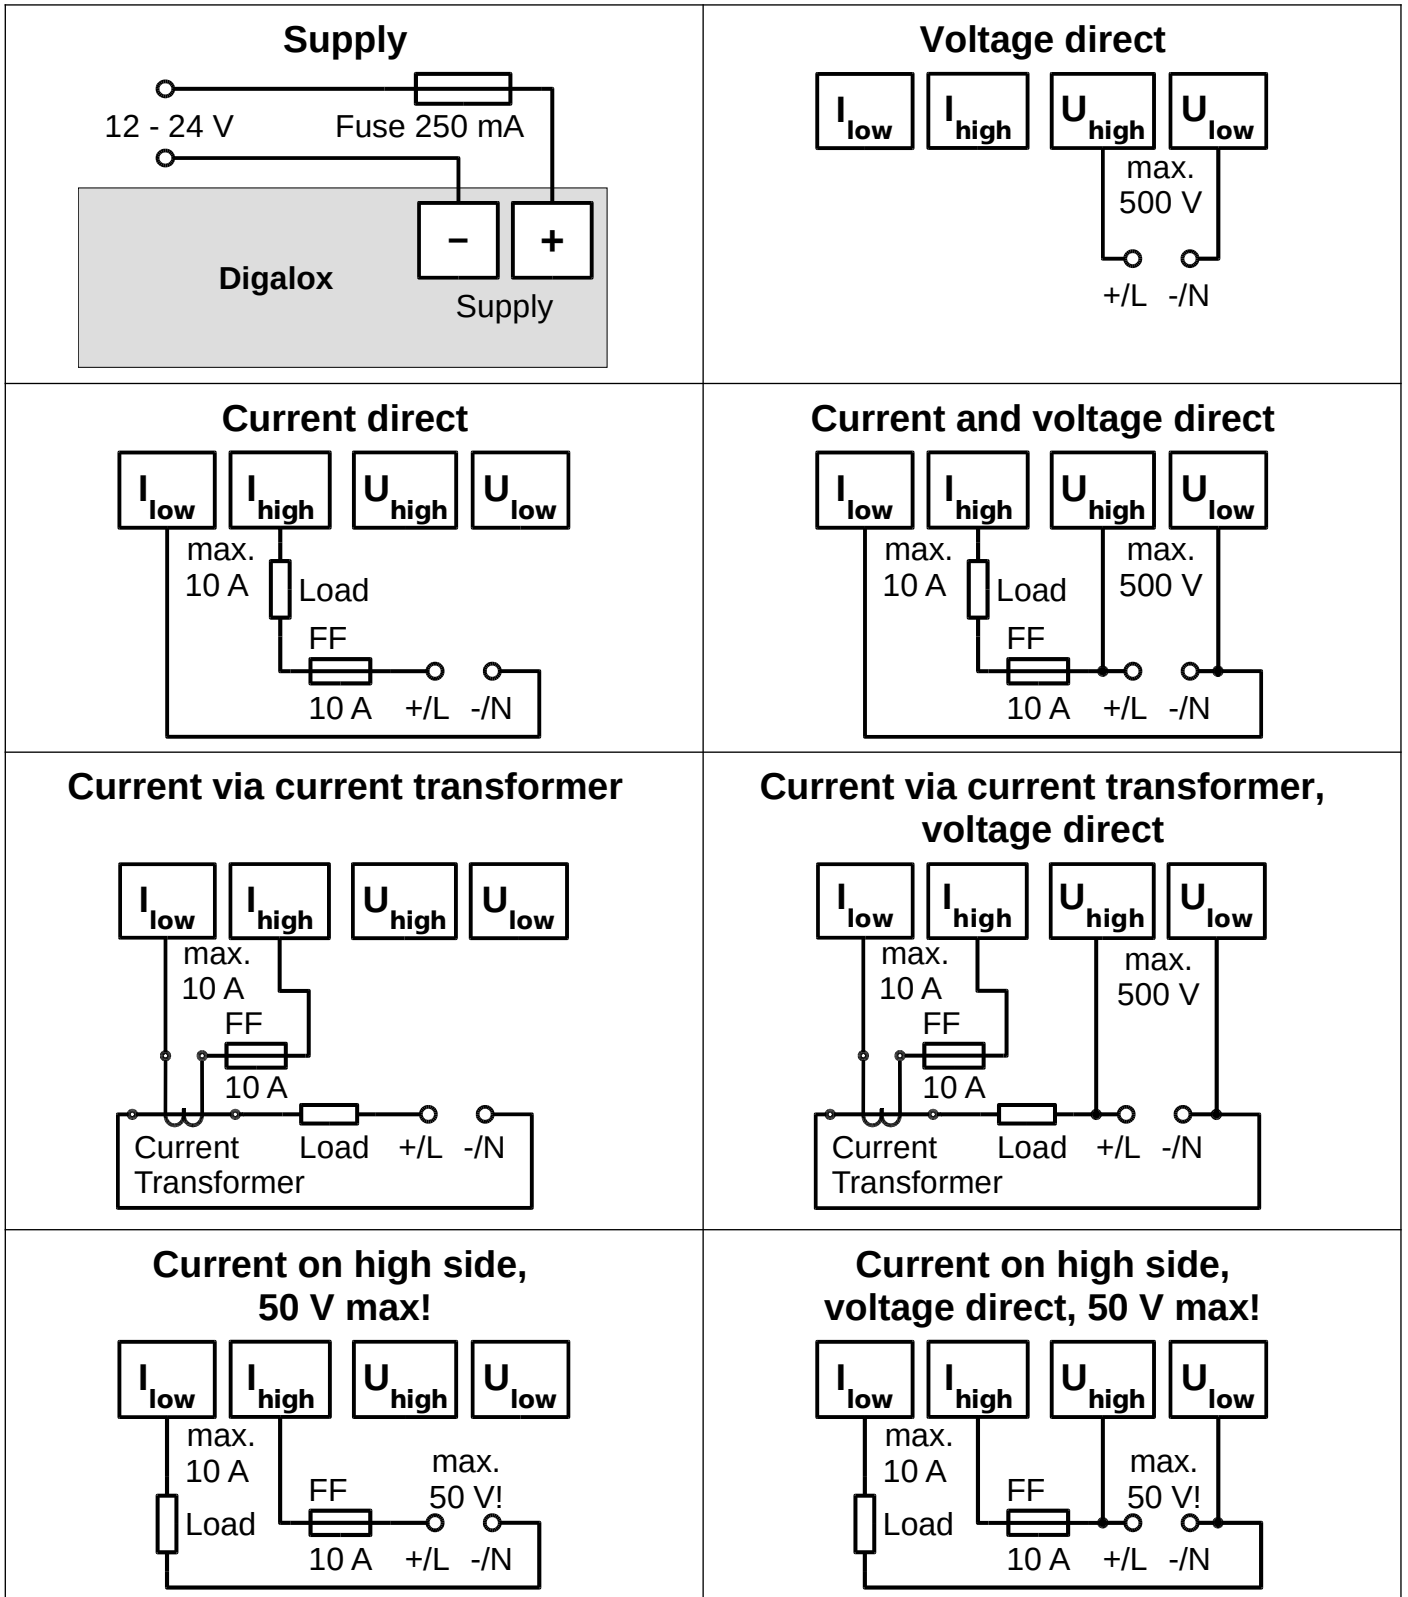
| **Supply** 12 - 24 V Fuse 250 mA − + Digalox Supply | **Voltage direct** $I_{low}$ $I_{high}$ $U_{high}$ $U_{low}$ max. 500 V +/L -/N |
|---|---|
| **Current direct** $I_{low}$ $I_{high}$ $U_{high}$ $U_{low}$ max. 10 A Load FF 10 A +/L -/N | **Current and voltage direct** $I_{low}$ $I_{high}$ $U_{high}$ $U_{low}$ max. 10 A Load max. 500 V FF 10 A +/L -/N |
| **Current via current transformer** $I_{low}$ $I_{high}$ $U_{high}$ $U_{low}$ max. 10 A FF 10 A Current Transformer Load +/L -/N | **Current via current transformer, voltage direct** $I_{low}$ $I_{high}$ $U_{high}$ $U_{low}$ max. 10 A max. 500 V FF 10 A Current Transformer Load +/L -/N |
| **Current on high side, 50 V max!** $I_{low}$ $I_{high}$ $U_{high}$ $U_{low}$ max. 10 A Load FF max. 50 V! 10 A +/L -/N | **Current on high side, voltage direct, 50 V max!** $I_{low}$ $I_{high}$ $U_{high}$ $U_{low}$ max. 10 A Load FF max. 50 V! 10 A +/L -/N |